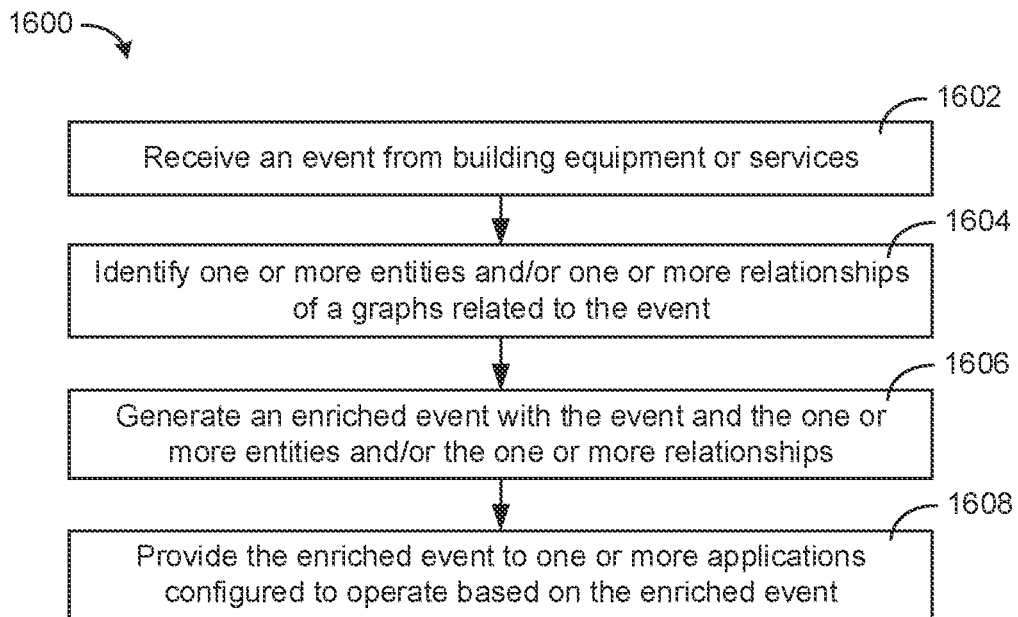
1600

1602

Receive an event from building equipment or services

1604

Identify one or more entities and/or one or more relationships of a graphs related to the event

1606

Generate an enriched event with the event and the one or more entities and/or the one or more relationships

1608

Provide the enriched event to one or more applications configured to operate based on the enriched event